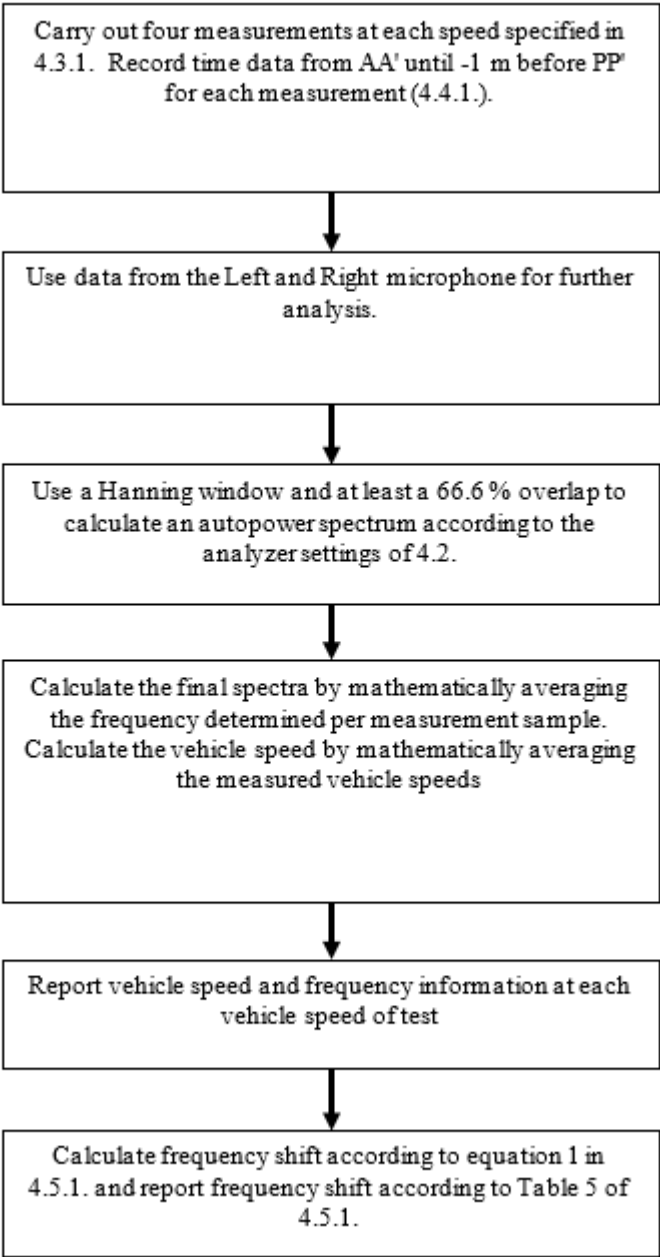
Carry out four measurements at each speed specified in 4.3.1. Record time data from AA' until -1 m before PP' for each measurement (4.4.1.).

Use data from the Left and Right microphone for further analysis.

Use a Hanning window and at least a 66.6 % overlap to calculate an autopower spectrum according to the analyzer settings of 4.2.

Calculate the final spectra by mathematically averaging the frequency determined per measurement sample. Calculate the vehicle speed by mathematically averaging the measured vehicle speeds

Report vehicle speed and frequency information at each vehicle speed of test

Calculate frequency shift according to equation 1 in 4.5.1. and report frequency shift according to Table 5 of 4.5.1.